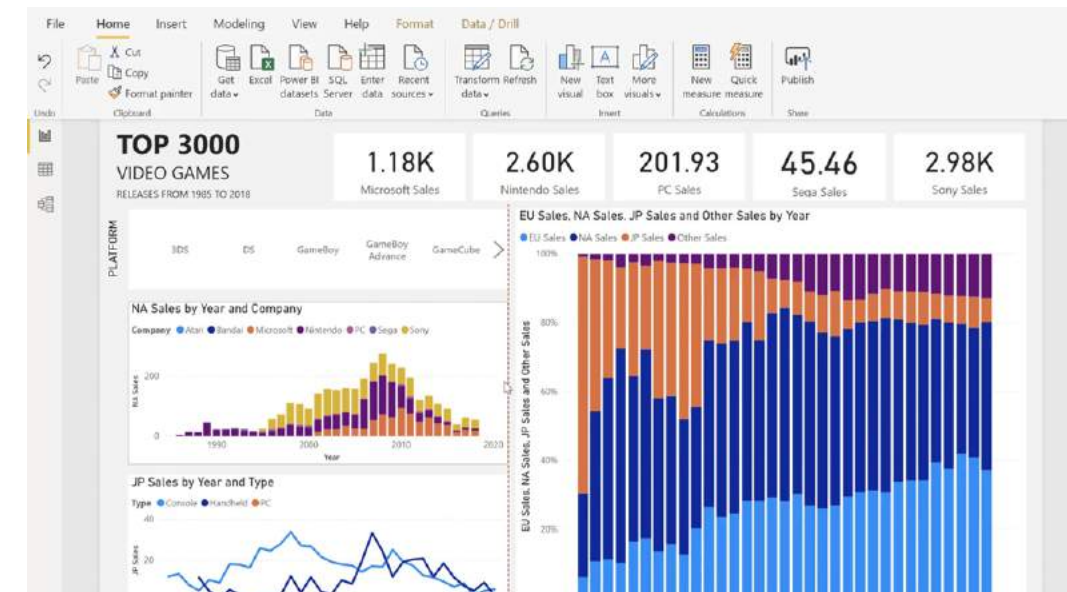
File Home Insert Modeling View Help Format Data / Drill

Undo

Paste
Cut
Copy
Format painter
Clipboard

Get data
Excel
Power BI datasets
SQL Server
Enter data
Recent sources
Data

Transform data
Refresh
Queries

New visual
Text box
More visuals
Insert

New measure
Quick measure
Calculations

Publish
Share

TOP 3000
VIDEO GAMES
RELEASES FROM 1985 TO 2018

1.18K
Microsoft Sales

2.60K
Nintendo Sales

201.93
PC Sales

45.46
Sega Sales

2.98K
Sony Sales

PLATFORM
3DS DS GameBoy GameBoy Advance GameCube

NA Sales by Year and Company
Company ● Atari ● Bandai ● Microsoft ● Nintendo ● PC ● Sega ● Sony
200
0
1990 2000 2010 2020
NA Sales
Year

JP Sales by Year and Type
Type ● Console ● Handheld ● PC
40
20
JP Sales

EU Sales, NA Sales, JP Sales and Other Sales by Year
● EU Sales ● NA Sales ● JP Sales ● Other Sales
100%
80%
60%
40%
20%
EU Sales, NA Sales, JP Sales and Other Sales